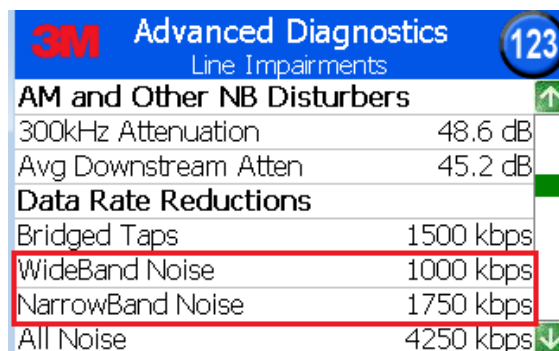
3M Advanced Diagnostics
Line Impairments
123

AM and Other NB Disturbers

| | |
|---|---|
| 300kHz Attenuation | 48.6 dB |
| Avg Downstream Atten | 45.2 dB |

Data Rate Reductions

| | |
|---|---|
| Bridged Taps | 1500 kbps |
| WideBand Noise | 1000 kbps |
| NarrowBand Noise | 1750 kbps |
| All Noise | 4250 kbps |